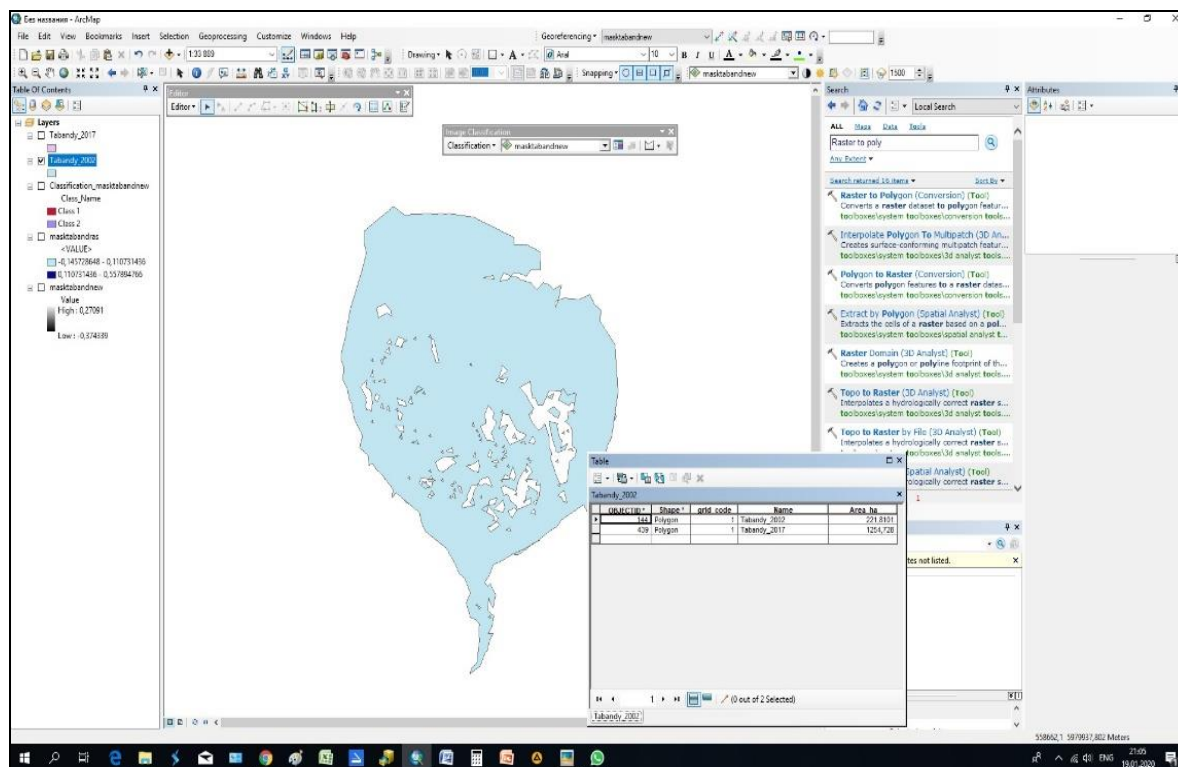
Без названия - ArcMap

File Edit View Bookmarks Insert Selection Geoprocessing Customize Windows Help

1:33 889

Georeferencing • masktabandnew

Drawing • A • Arial 10 B I U A

Snapping • masktabandnew 1500

Table Of Contents

Layers

Tabandy_2017

Tabandy 2002

Classification_masktabandnew

Class_Name

Class 1

Class 2

masktabandras

<VALUE>

-0,145728648 - 0,110731456

0,110731456 - 0,557894766

masktabandnew

Value

High : 0,27091

Low : -0,374699

Editor

Editor •

Image Classification

Classification • masktabandnew

Search

Local Search

ALL Maps Data Tools

Raster to poly

Any Extent

Search returned 35 items Sort By

Raster to Polygon (Conversion) (Tool)
Converts a raster dataset to polygon featur...
toolboxes\system toolboxes\conversion tools...

Interpolate Polygon To Multipatch (3D An...
Creates surface-conforming multipatch featur...
toolboxes\system toolboxes\3d analyst tools...

Polygon to Raster (Conversion) (Tool)
Converts polygon features to a raster datas...
toolboxes\system toolboxes\conversion tools...

Extract by Polygon (Spatial Analyst) (Tool)
Extracts the cells of a raster based on a pol...
toolboxes\system toolboxes\spatial analyst t...

Raster Domain (3D Analyst) (Tool)
Creates a polygon or polyline footprint of th...
toolboxes\system toolboxes\3d analyst tools...

Topo to Raster (3D Analyst) (Tool)
Interpolates a hydrologically correct raster s...
toolboxes\system toolboxes\3d analyst tools...

Topo to Raster by File (3D Analyst) (Tool)
Interpolates a hydrologically correct raster s...
toolboxes\system toolboxes\3d analyst tools...

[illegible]patial Analyst) (Tool)
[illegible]rologically correct raster s...

Attributes

Table

Tabandy_2002

| OBJECTID * | Shape * | grid_code | Name | Area_ha |
|---|---|---|---|---|
| 344 | Polygon | 1 | Tabandy_2002 | 221,8801 |
| 429 | Polygon | 1 | Tabandy_2017 | 1204,728 |

(0 out of 2 Selected)

Tabandy_2002

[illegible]tes not listed.

558662,1 5979937,802 Meters

ENG 21:05 19.01.2020